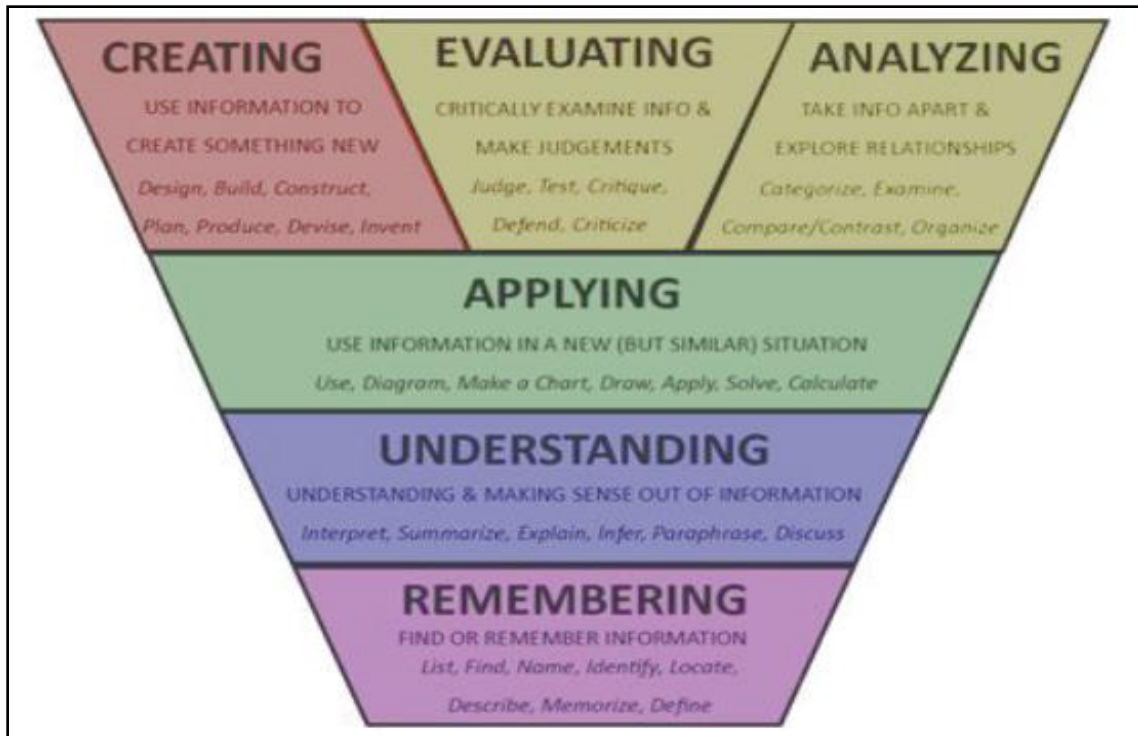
CREATING

USE INFORMATION TO CREATE SOMETHING NEW

Design, Build, Construct, Plan, Produce, Devise, Invent

EVALUATING

CRITICALLY EXAMINE INFO & MAKE JUDGEMENTS

Judge, Test, Critique, Defend, Criticize

ANALYZING

TAKE INFO APART & EXPLORE RELATIONSHIPS

Categorize, Examine, Compare/Contrast, Organize

APPLYING

USE INFORMATION IN A NEW (BUT SIMILAR) SITUATION

Use, Diagram, Make a Chart, Draw, Apply, Solve, Calculate

UNDERSTANDING

UNDERSTANDING & MAKING SENSE OUT OF INFORMATION

Interpret, Summarize, Explain, Infer, Paraphrase, Discuss

REMEMBERING

FIND OR REMEMBER INFORMATION

List, Find, Name, Identify, Locate, Describe, Memorize, Define